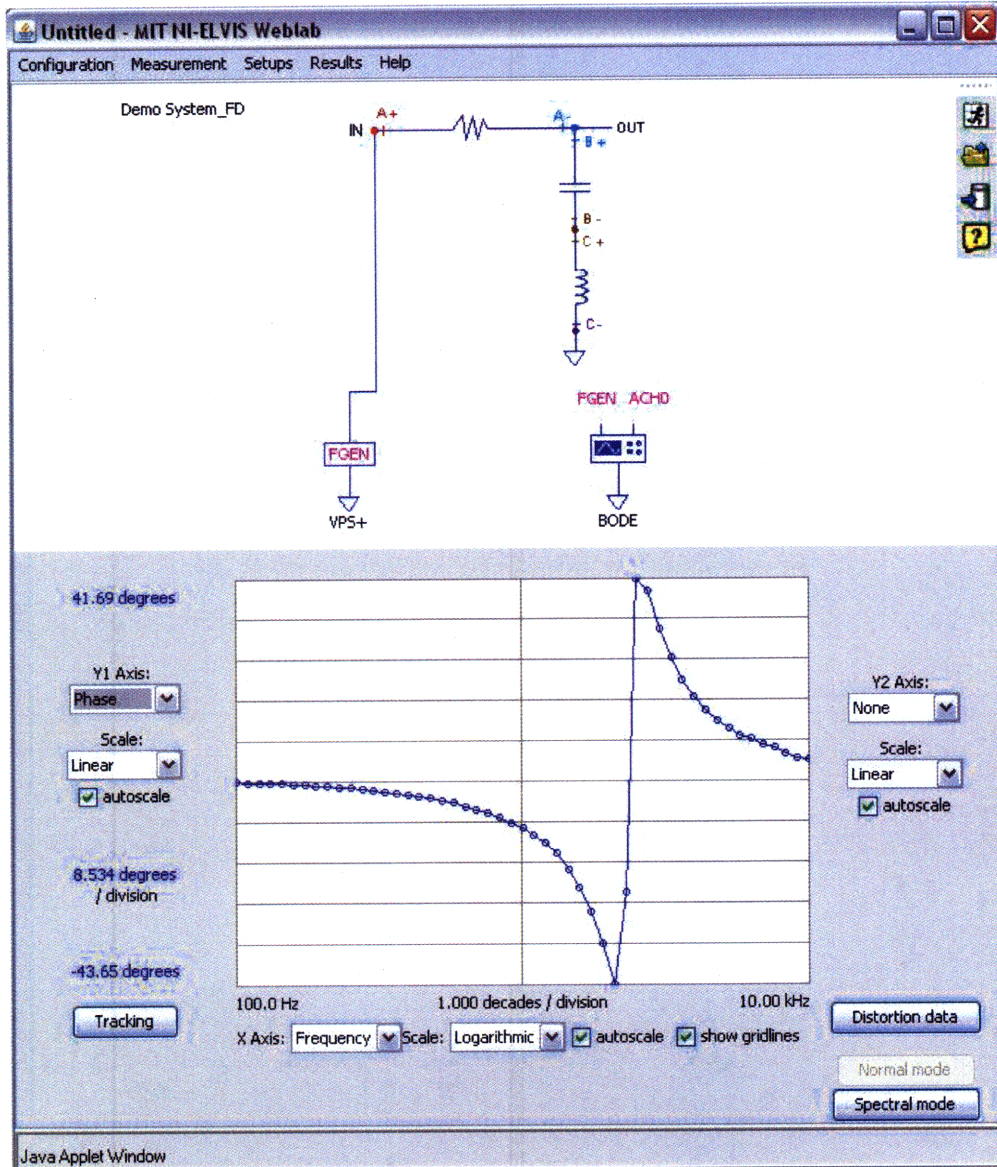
Untitled - MIT NI-ELVIS Weblab

Configuration Measurement Setups Results Help

Demo System_FD

IN A+ A- OUT B+ B- C+ C-

FGEN

VPS+

FGEN ACH0

BODE

41.69 degrees

Y1 Axis:
Phase

Scale:
Linear
autoscale

8.534 degrees / division

-43.65 degrees

Tracking

100.0 Hz 1.000 decades / division 10.00 kHz

X Axis: Frequency Scale: Logarithmic autoscale show gridlines

Y2 Axis:
None

Scale:
Linear
autoscale

Distortion data

Normal mode

Spectral mode

Java Applet Window